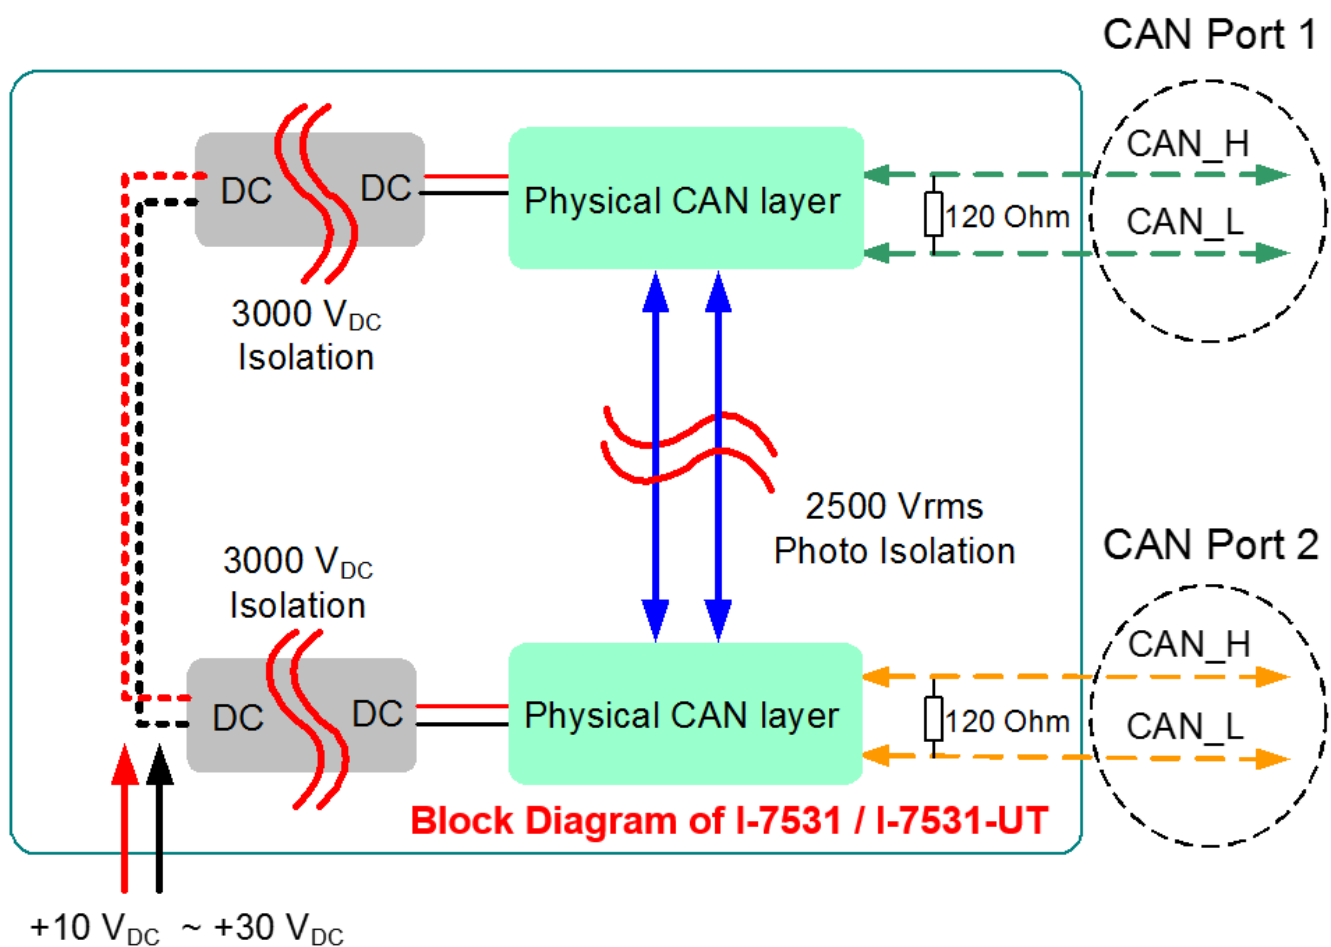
CAN Port 1

DC

DC

Physical CAN layer

120 Ohm

CAN_H

CAN_L

3000 $V_{DC}$
Isolation

2500 Vrms
Photo Isolation

CAN Port 2

3000 $V_{DC}$
Isolation

DC

DC

Physical CAN layer

120 Ohm

CAN_H

CAN_L

Block Diagram of I-7531 / I-7531-UT

+10 $V_{DC}$ ~ +30 $V_{DC}$